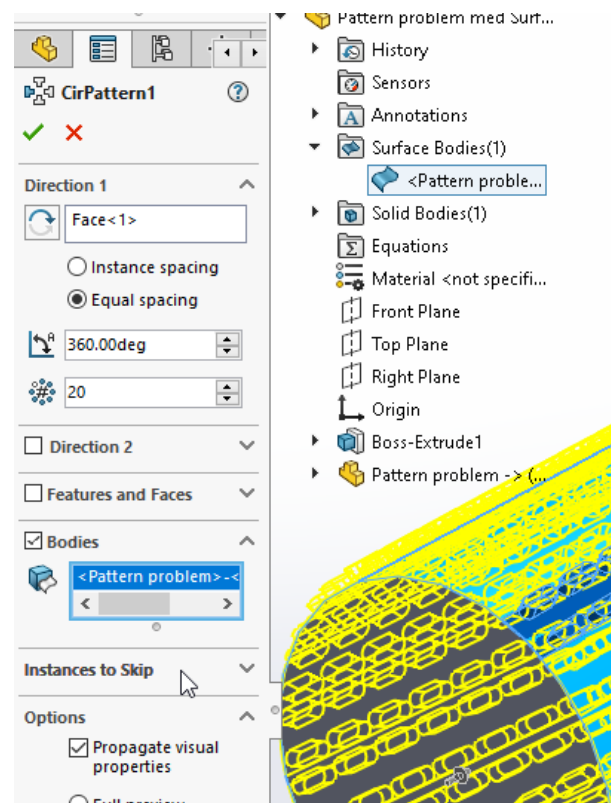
CirPattern1
?
✓ ✕
Direction 1
Face<1>
Instance spacing
Equal spacing
360.00deg
20
Direction 2
Features and Faces
Bodies
<Pattern problem>-<
Instances to Skip
Options
Propagate visual properties
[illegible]

Pattern problem med Surf...
History
Sensors
Annotations
Surface Bodies(1)
<Pattern proble...
Solid Bodies(1)
Equations
Material <not specifi...
Front Plane
Top Plane
Right Plane
Origin
Boss-Extrude1
Pattern problem -> (...